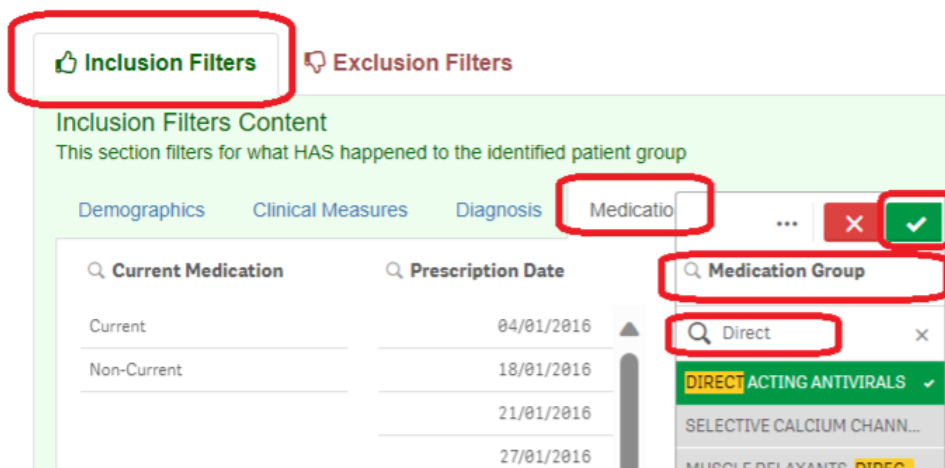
Inclusion Filters
Exclusion Filters

Inclusion Filters Content
This section filters for what HAS happened to the identified patient group

Demographics
Clinical Measures
Diagnosis
Medicatio

...

Current Medication
Current
Non-Current

Prescription Date
04/01/2016
18/01/2016
21/01/2016
27/01/2016

Medication Group
Direct
DIRECT ACTING ANTIVIRALS
SELECTIVE CALCIUM CHANN...
MUSCLE RELAXANTS DIREC...